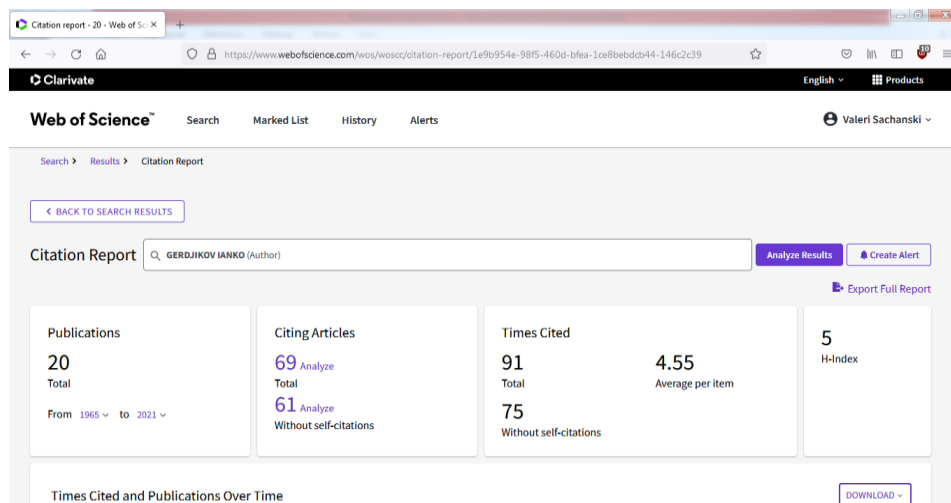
Citation report - 20 - Web of Sc ×
+

https://www.webofscience.com/wos/woscc/citation-report/1e9b954e-98f5-460d-bfea-1ce8bebdcb44-146c2c39

Clarivate
English
Products

Web of Science™
Search
Marked List
History
Alerts
Valeri Sachanski

Search > Results > Citation Report

< BACK TO SEARCH RESULTS

Citation Report
GERDJIKOV IANKO (Author)
Analyze Results
Create Alert

Export Full Report

Publications
20
Total
From 1965 to 2021

Citing Articles
69 Analyze
Total
61 Analyze
Without self-citations

Times Cited
91
Total
4.55
Average per item
75
Without self-citations

5
H-Index

Times Cited and Publications Over Time
DOWNLOAD